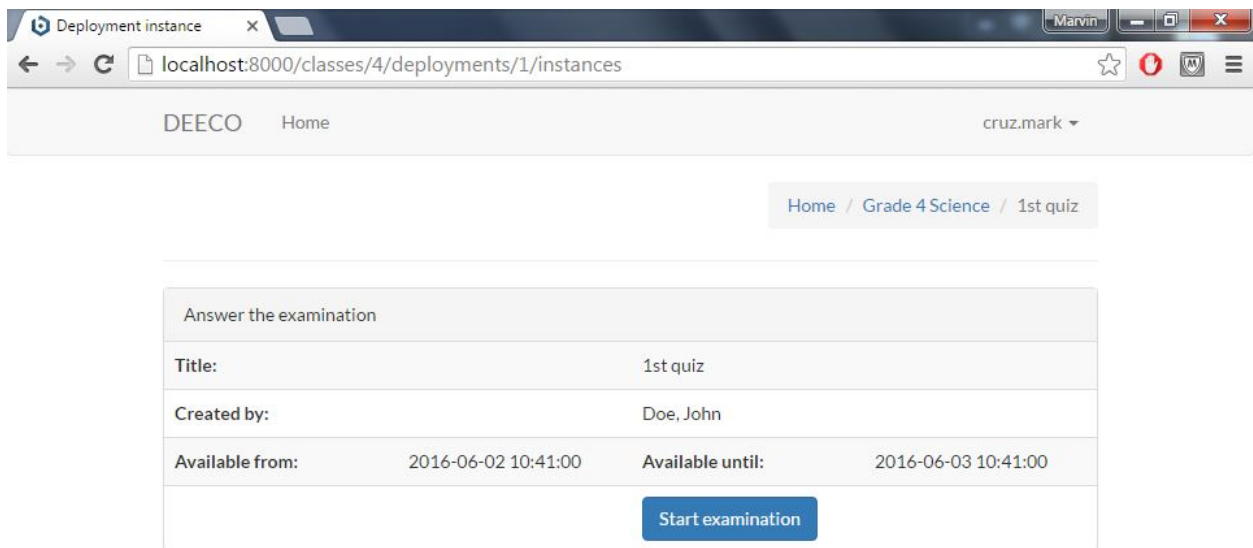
Deployment instance ×

Marvin

localhost:8000/classes/4/deployments/1/instances

DEECO Home cruz.mark

Home / Grade 4 Science / 1st quiz

Answer the examination

| Title: | | 1st quiz | |
|---|---|---|---|
| Created by: | | Doe, John | |
| Available from: | 2016-06-02 10:41:00 | Available until: | 2016-06-03 10:41:00 |
| | | Start examination | |